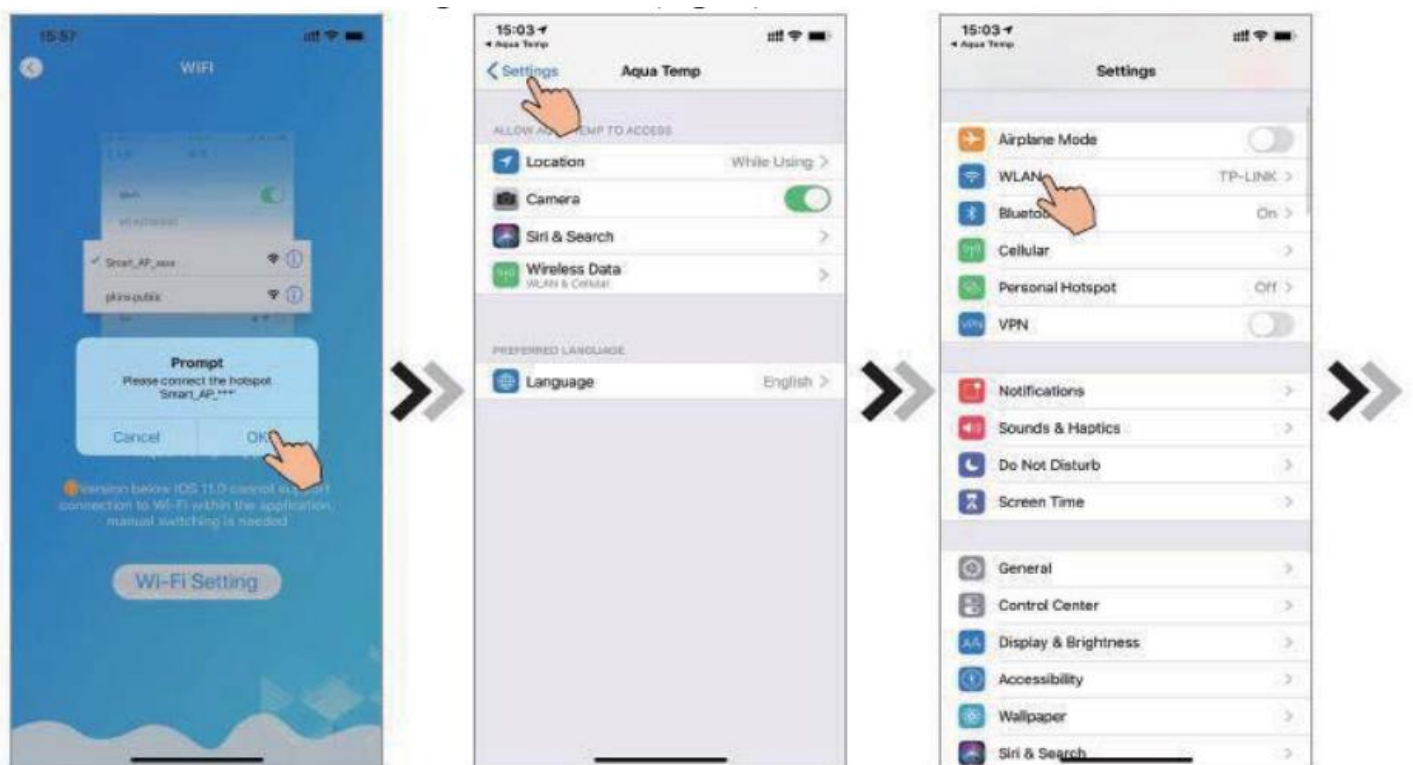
15:57

WIFI

Smart_AP_aaa

pkins-public

Prompt
Please connect the hotspot 'Smart_AP_***'

Cancel OK

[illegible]version below IOS 11.0 cannot support connection to Wi-Fi within the application, manual switching is needed

Wi-Fi Setting

15:03
◂ Aqua Temp

< Settings Aqua Temp

ALLOW AQ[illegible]EMP TO ACCESS

Location While Using >

Camera

Siri & Search >

Wireless Data
WLAN & Cellular >

PREFERRED LANGUAGE

Language English >

15:03
◂ Aqua Temp

Settings

Airplane Mode

WLAN TP-LINK >

Blueto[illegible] On >

Cellular >

Personal Hotspot Off >

VPN

Notifications >

Sounds & Haptics >

Do Not Disturb >

Screen Time >

General >

Control Center >

Display & Brightness >

Accessibility >

Wallpaper >

Siri & Search >